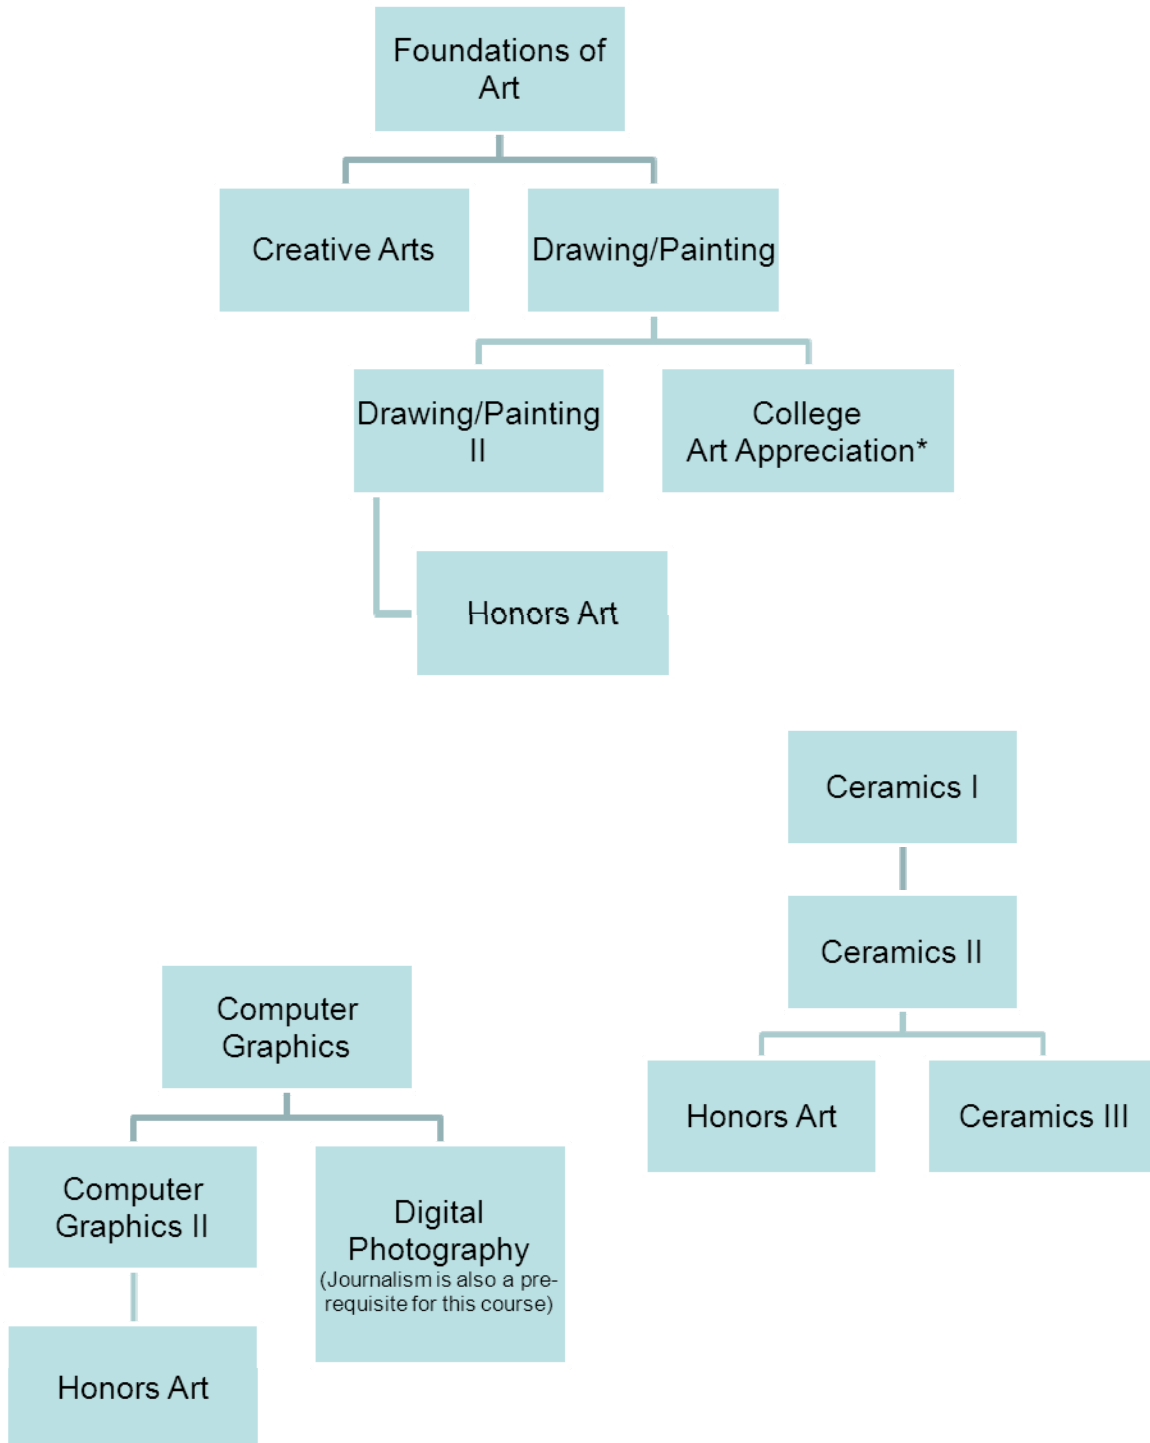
Foundations of Art

Creative Arts

Drawing/Painting

Drawing/Painting II

College Art Appreciation*

Honors Art

Ceramics I

Ceramics II

Honors Art

Ceramics III

Computer Graphics

Computer Graphics II

Digital Photography
(Journalism is also a prerequisite for this course)

Honors Art